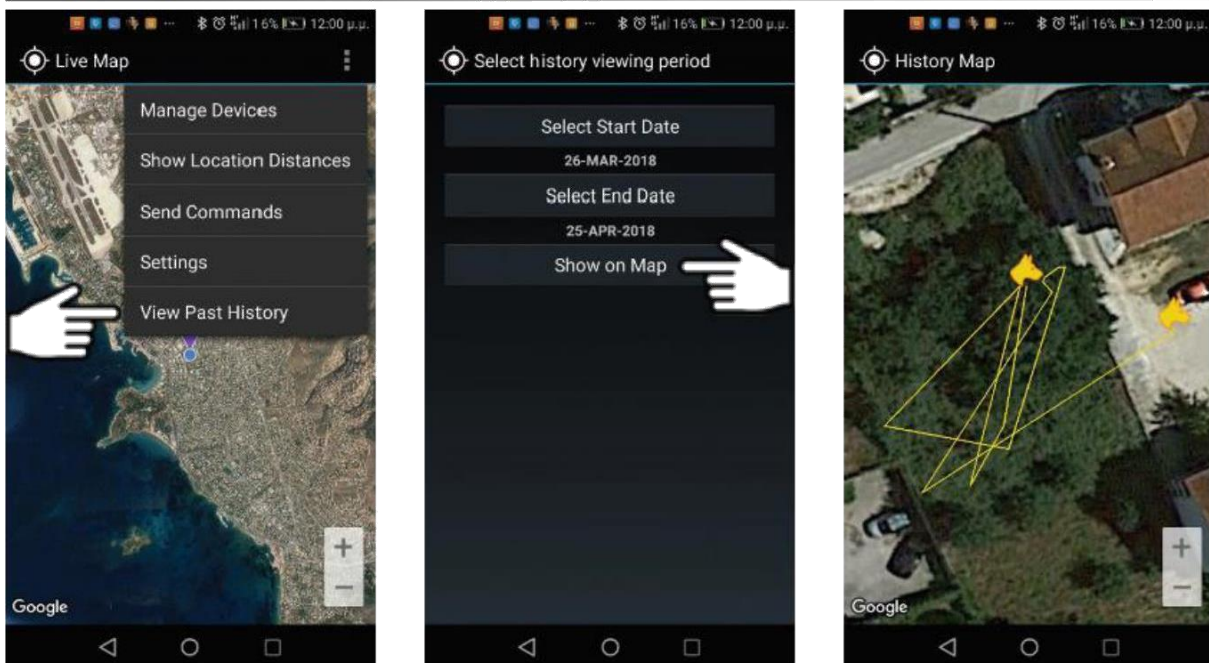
16% 12:00 μ.μ.

Live Map

Manage Devices

Show Location Distances

Send Commands

Settings

View Past History

+

−

Google

16% 12:00 μ.μ.

Select history viewing period

Select Start Date

26-MAR-2018

Select End Date

25-APR-2018

Show on Map

16% 12:00 μ.μ.

History Map

+

−

Google